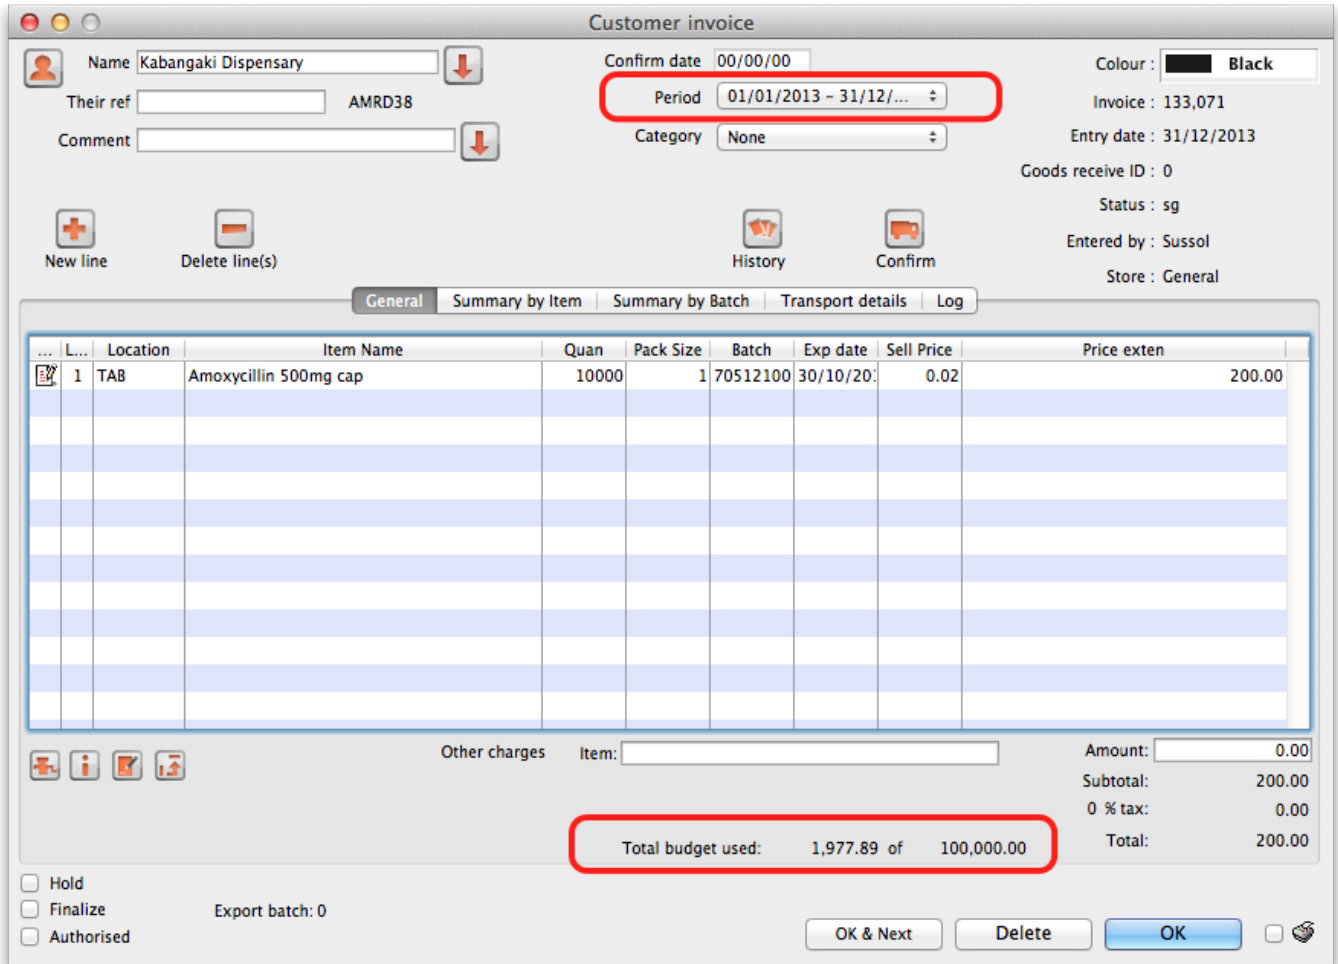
Customer invoice

Name Kabangaki Dispensary

Their ref AMRD38

Comment

Confirm date 00/00/00

Period 01/01/2013 - 31/12/...

Category None

Colour : Black

Invoice : 133,071

Entry date : 31/12/2013

Goods receive ID : 0

Status : sg

Entered by : Sussol

Store : General

New line

Delete line(s)

History

Confirm

General | Summary by Item | Summary by Batch | Transport details | Log

| ... | L... | Location | Item Name | Quan | Pack Size | Batch | Exp date | Sell Price | Price exten |
|---|---|---|---|---|---|---|---|---|---|
| | 1 | TAB | Amoxycillin 500mg cap | 10000 | 1 | 70512100 | 30/10/20: | 0.02 | 200.00 |

Other charges Item:

Amount: 0.00

Subtotal: 200.00

0 % tax: 0.00

Total: 200.00

Total budget used: 1,977.89 of 100,000.00

Hold

Finalize

Authorised

Export batch: 0

OK & Next

Delete

OK